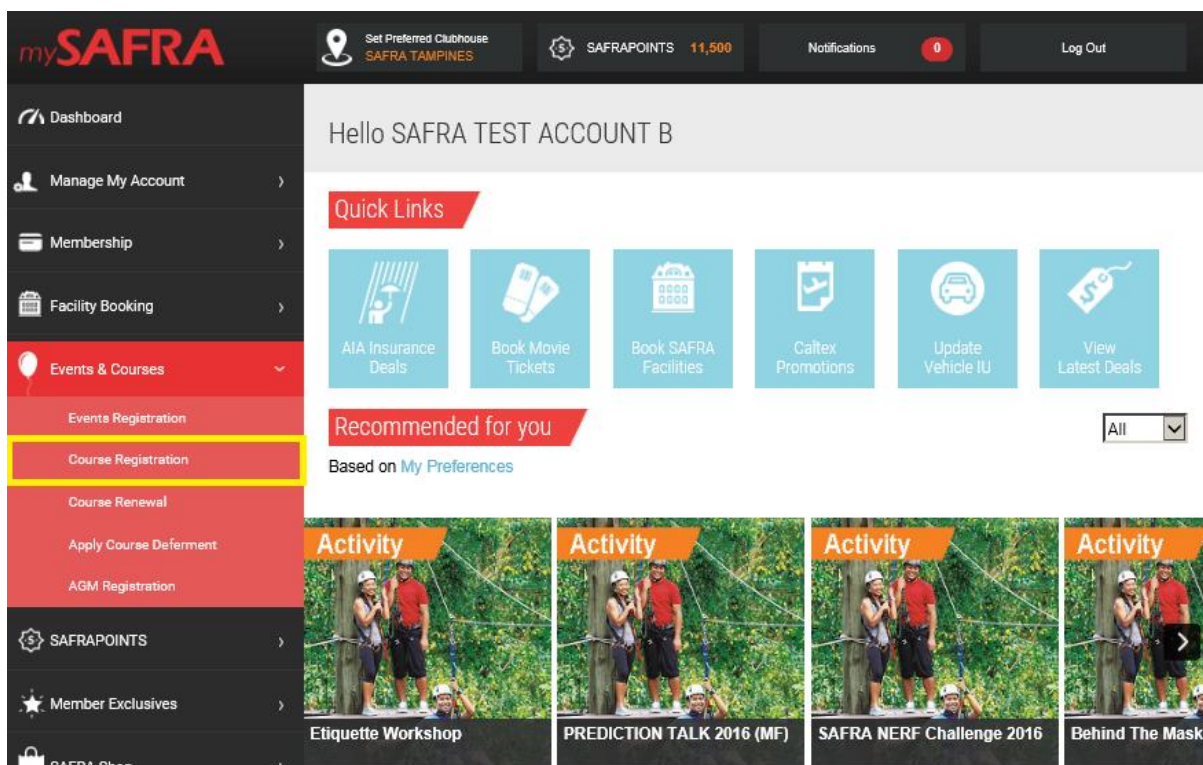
mySAFRA

Set Preferred Clubhouse
SAFRA TAMPINES

SAFRAPOINTS 11,500

Notifications 0

Log Out

Dashboard

Manage My Account

Membership

Facility Booking

Events & Courses

Events Registration

Course Registration

Course Renewal

Apply Course Deferment

AGM Registration

SAFRAPOINTS

Member Exclusives

SAFRA Shop

Hello SAFRA TEST ACCOUNT B

Quick Links

AIA Insurance Deals

Book Movie Tickets

Book SAFRA Facilities

Caltex Promotions

Update Vehicle IU

View Latest Deals

Recommended for you

All

Based on My Preferences

Activity
Etiquette Workshop

Activity
PREDICTION TALK 2016 (MF)

Activity
SAFRA NERF Challenge 2016

Activity
Behind The Mask